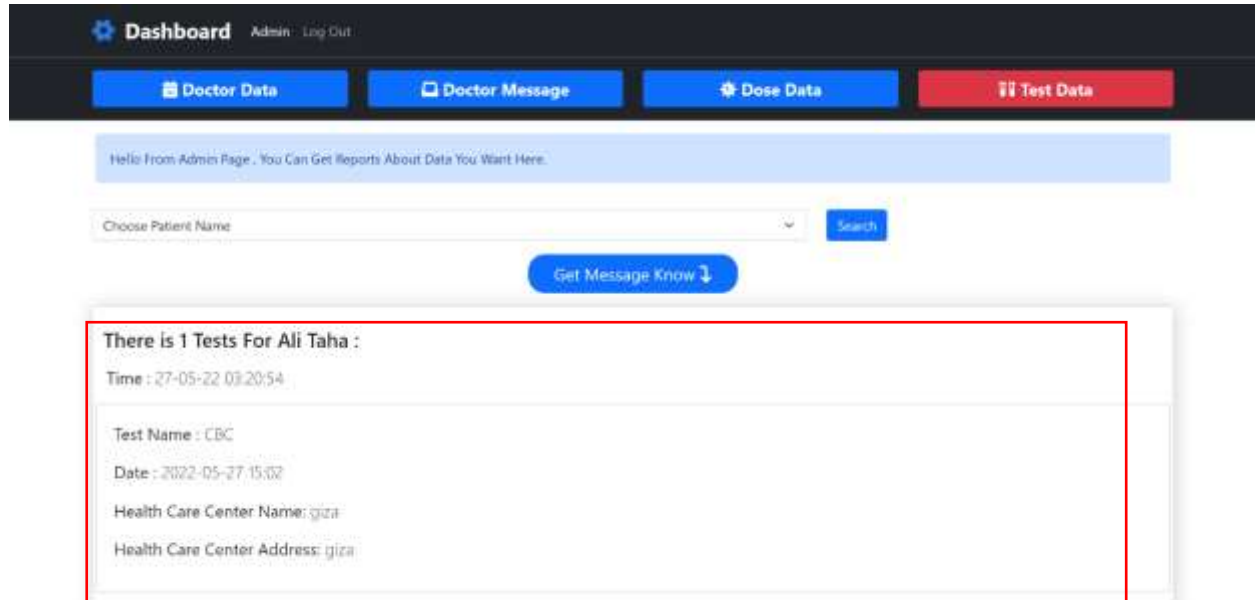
Dashboard Admin Log Out

Doctor Data
Doctor Message
Dose Data
Test Data

Hello From Admin Page , You Can Get Reports About Data You Want Here.

Choose Patient Name
Search

Get Message Know

There is 1 Tests For Ali Taha :

Time : 27-05-22 03:20:54

Test Name : CBC

Date : 2022-05-27 15:02

Health Care Center Name: giza

Health Care Center Address: giza